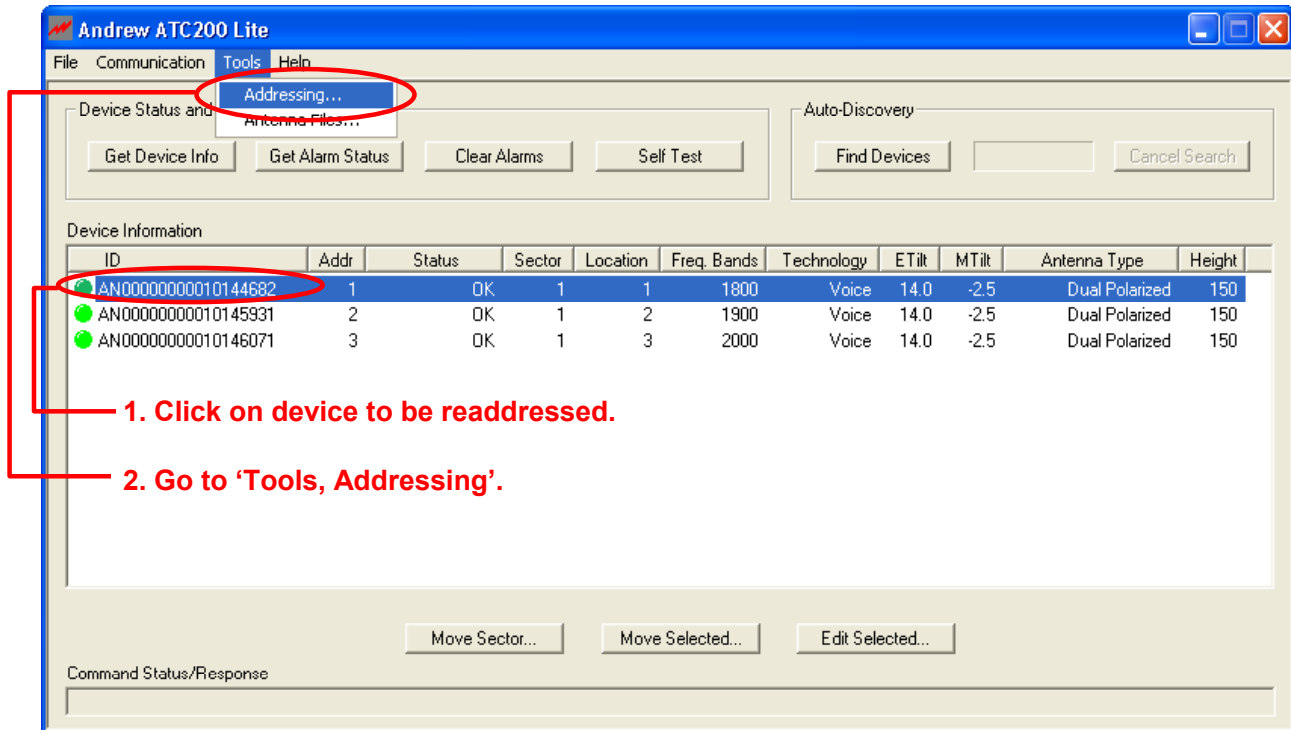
Andrew ATC200 Lite

File Communication Tools Help

Addressing...
Antenna Files...

Device Status and

Get Device Info
Get Alarm Status
Clear Alarms
Self Test

Auto-Discovery

Find Devices
Cancel Search

Device Information

| ID | Addr | Status | Sector | Location | Freq. Bands | Technology | ETilt | MTilt | Antenna Type | Height |
|---|---|---|---|---|---|---|---|---|---|---|
| AN00000000010144682 | 1 | OK | 1 | 1 | 1800 | Voice | 14.0 | -2.5 | Dual Polarized | 150 |
| AN00000000010145931 | 2 | OK | 1 | 2 | 1900 | Voice | 14.0 | -2.5 | Dual Polarized | 150 |
| AN00000000010146071 | 3 | OK | 1 | 3 | 2000 | Voice | 14.0 | -2.5 | Dual Polarized | 150 |

1. Click on device to be readdressed.

2. Go to ‘Tools, Addressing’.

Move Sector...
Move Selected...
Edit Selected...

Command Status/Response